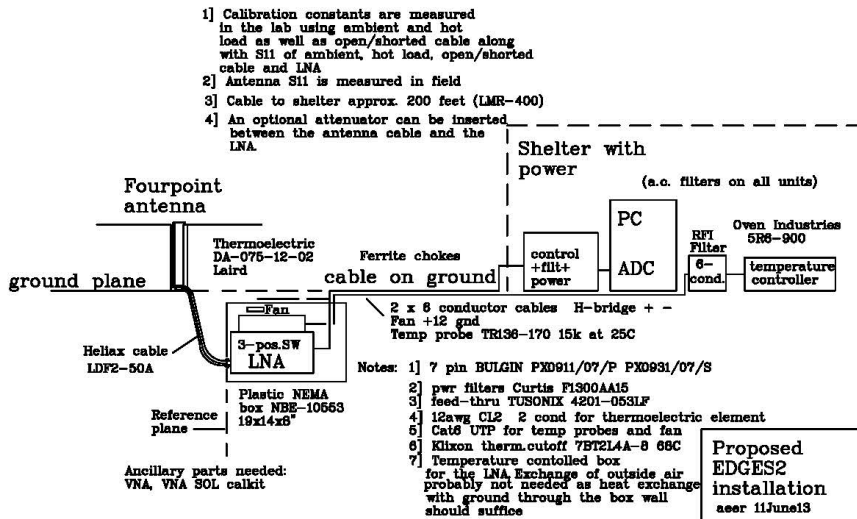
1] Calibration constants are measured in the lab using ambient and hot load as well as open/shorted cable along with S11 of ambient, hot load, open/shorted cable and LNA
2] Antenna S11 is measured in field
3] Cable to shelter approx. 200 feet (LMR-400)
4] An optional attenuator can be inserted between the antenna cable and the LNA.

Shelter with power

(a.c. filters on all units)

Fourpoint antenna

Thermoelectric DA-075-12-02 Laird

Ferrite chokes

cable on ground

control +filt+ power

PC

ADC

RFI Filter

6-cond.

Oven Industries 5R6-900

temperature controller

ground plane

Fan

3-pos.SW

LNA

2 x 6 conductor cables H-bridge + -
Fan +12 gnd
Temp probe TR136-170 15k at 25C

Heliax cable LDF2-50A

Notes: 1] 7 pin BULGIN PX0911/07/P PX0931/07/S
2] pwr filters Curtis F1300AA15
3] feed-thru TUSONIX 4201-053LF
4] 12awg CL2 2 cond for thermoelectric element
5] Cat6 UTP for temp probes and fan
6] Klixon therm.cutoff 7BT2L4A-8 66C
7] Temperature contolled box for the LNA. Exchange of outside air probably not needed as heat exchange with ground through the box wall should suffice

Plastic NEMA box NBE-10553 19x14x6"

Reference plane

Ancillary parts needed: VNA, VNA SOL calkit

Proposed EDGES2 installation
aeer 11June13